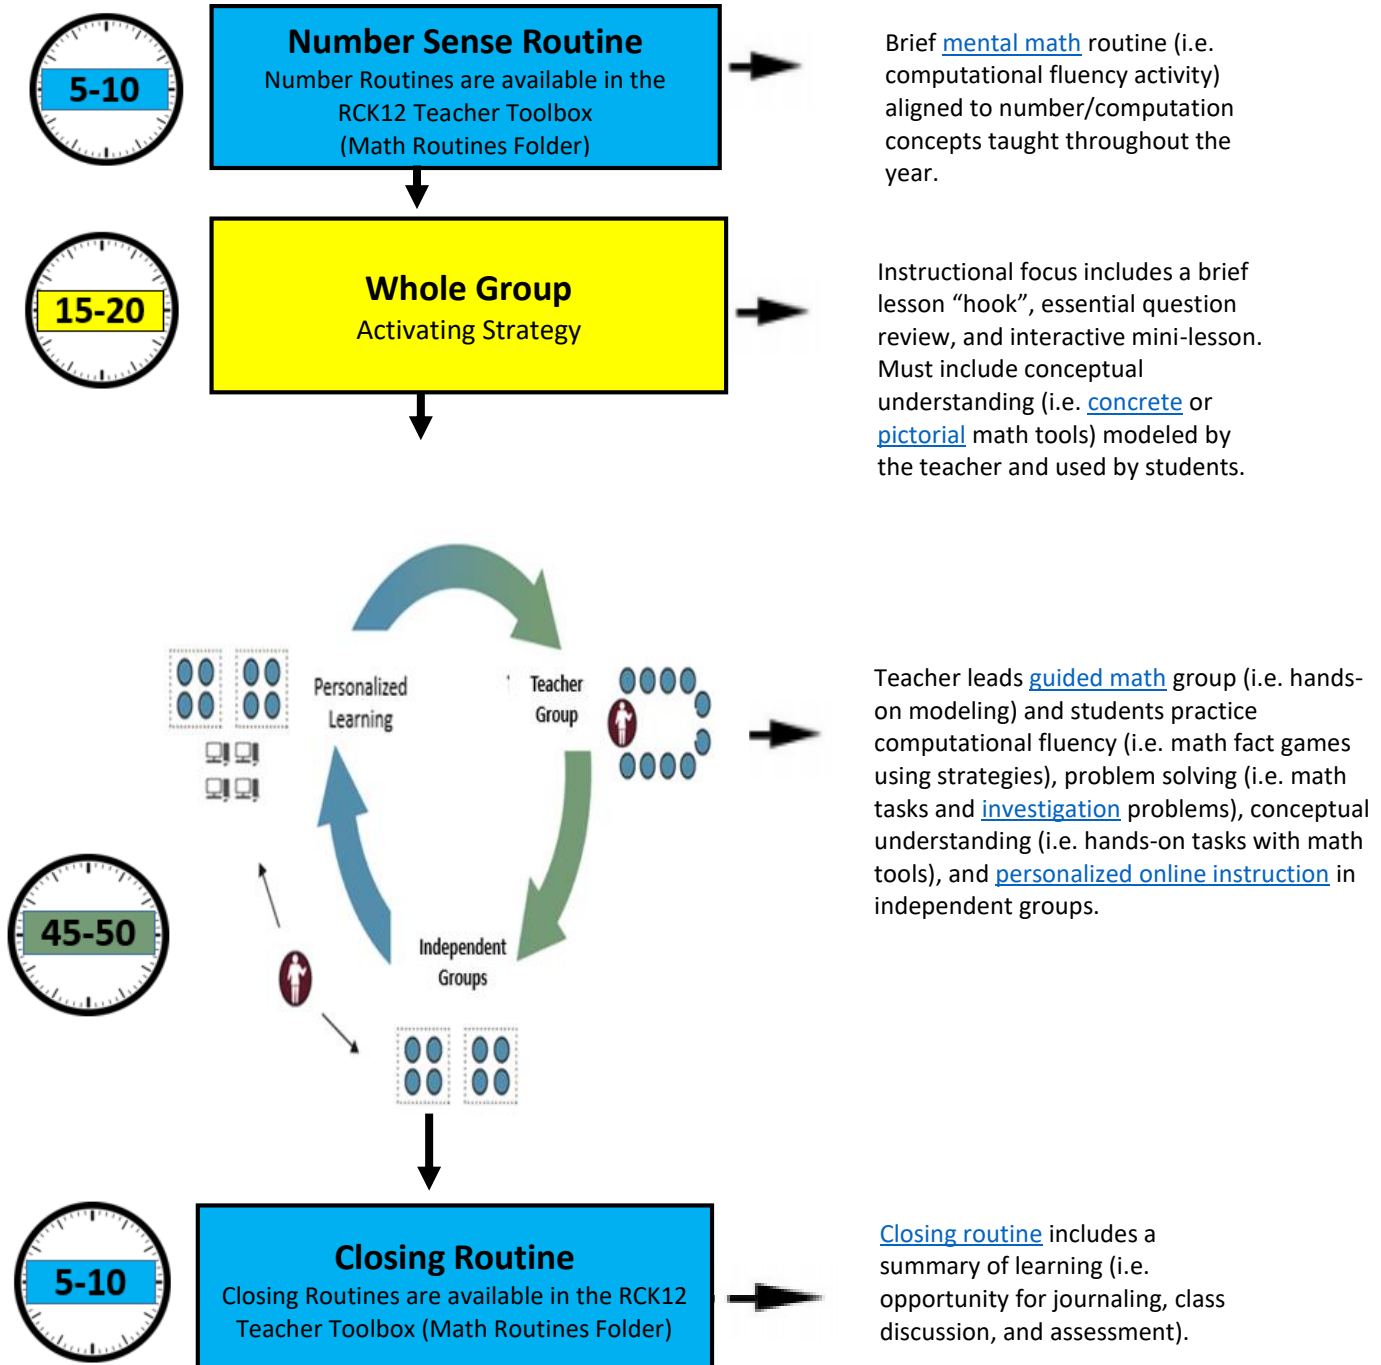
5-10

Number Sense Routine
Number Routines are available in the RCK12 Teacher Toolbox (Math Routines Folder)

Brief mental math routine (i.e. computational fluency activity) aligned to number/computation concepts taught throughout the year.

15-20

Whole Group
Activating Strategy

Instructional focus includes a brief lesson “hook”, essential question review, and interactive mini-lesson. Must include conceptual understanding (i.e. concrete or pictorial math tools) modeled by the teacher and used by students.

Personalized Learning

Teacher Group

Independent Groups

45-50

Teacher leads guided math group (i.e. hands-on modeling) and students practice computational fluency (i.e. math fact games using strategies), problem solving (i.e. math tasks and investigation problems), conceptual understanding (i.e. hands-on tasks with math tools), and personalized online instruction in independent groups.

5-10

Closing Routine
Closing Routines are available in the RCK12 Teacher Toolbox (Math Routines Folder)

Closing routine includes a summary of learning (i.e. opportunity for journaling, class discussion, and assessment).